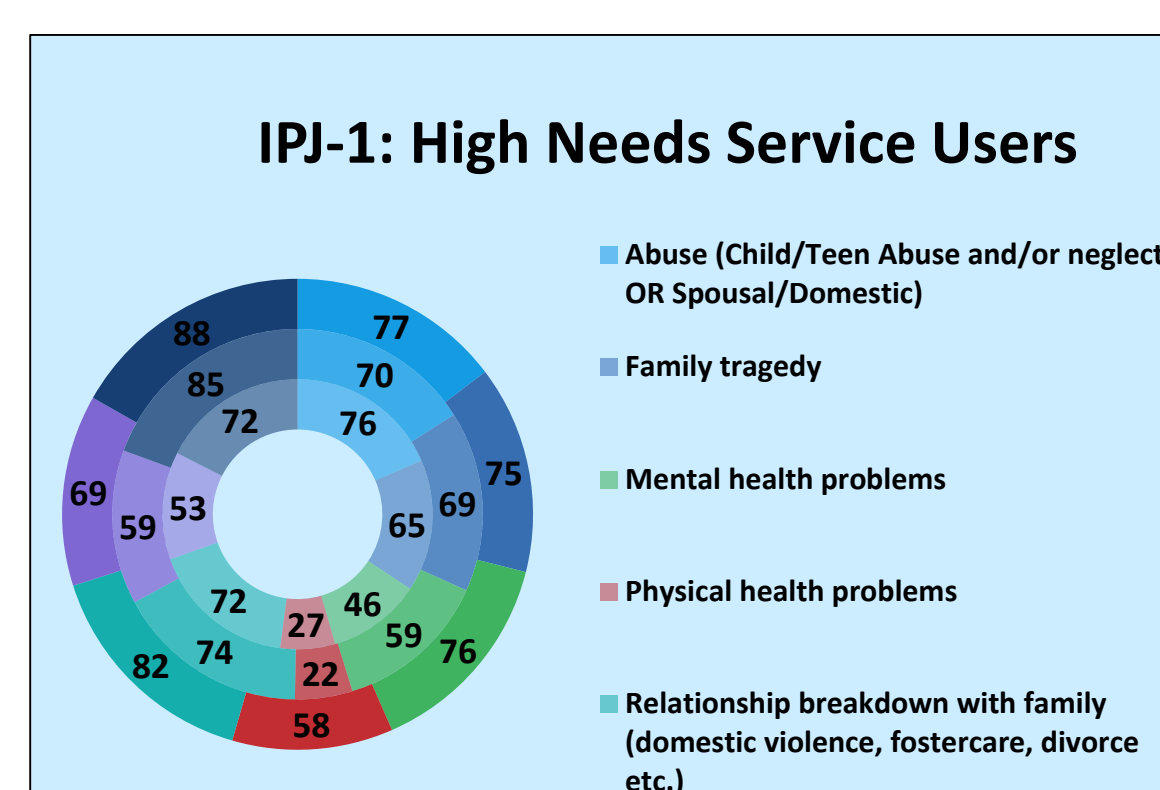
IPJ-1: High Needs Service Users

77
70
76
75
69
65
76
59
46
58
22
27
82
74
72
69
59
53
88
85
72

Abuse (Child/Teen Abuse and/or neglect OR Spousal/Domestic)

Family tragedy

Mental health problems

Physical health problems

Relationship breakdown with family (domestic violence, fostercare, divorce etc.)